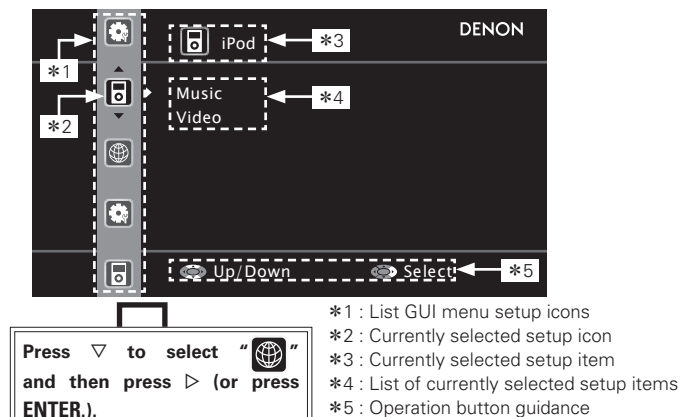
DENON

iPod ✻3

✻1

✻2

Music
Video
✻4

Up/Down Select ✻5

Press ▽ to select " " and then press ▷ (or press ENTER.).

✻1 : List GUI menu setup icons
✻2 : Currently selected setup icon
✻3 : Currently selected setup item
✻4 : List of currently selected setup items
✻5 : Operation button guidance